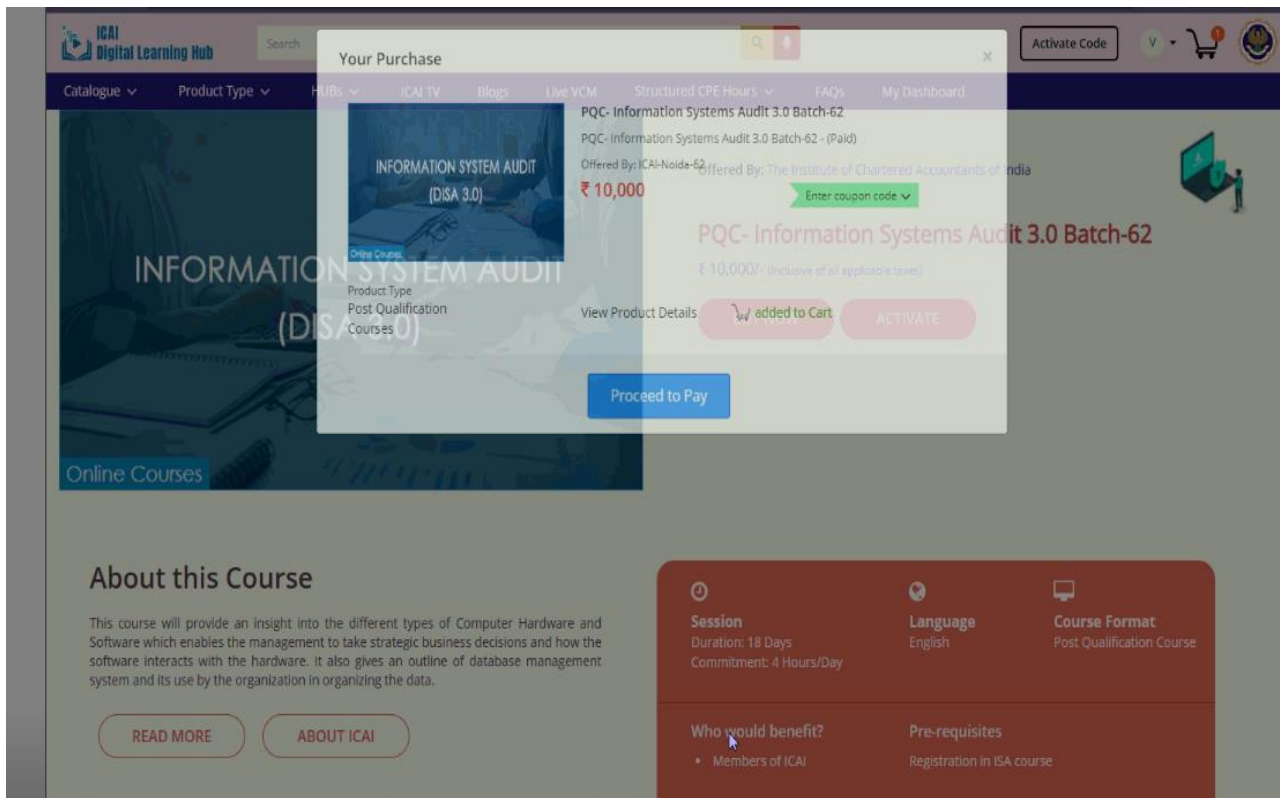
ICAI Digital Learning Hub

Search

Activate Code

V

Catalogue Product Type HUBs ICAI TV Blogs Live VCM Structured CPE Hours FAQs My Dashboard

Your Purchase

×

INFORMATION SYSTEM AUDIT (DISA 3.0)

Online Courses

PQC- Information Systems Audit 3.0 Batch-62

PQC- Information Systems Audit 3.0 Batch-62 - (Paid)

Offered By: ICAI-Noida-62

₹ 10,000

Product Type
Post Qualification Courses

View Product Details

Proceed to Pay

INFORMATION SYSTEM AUDIT (DISA 3.0)

Online Courses

Offered By: The Institute of Chartered Accountants of India

Enter coupon code

PQC- Information Systems Audit 3.0 Batch-62

₹ 10,000/- (Inclusive of all applicable taxes)

BUY NOW added to Cart ACTIVATE

About this Course

This course will provide an insight into the different types of Computer Hardware and Software which enables the management to take strategic business decisions and how the software interacts with the hardware. It also gives an outline of database management system and its use by the organization in organizing the data.

READ MORE ABOUT ICAI

Session
Duration: 18 Days
Commitment: 4 Hours/Day

Language
English

Course Format
Post Qualification Course

Who would benefit?
• Members of ICAI

Pre-requisites
Registration in ISA course